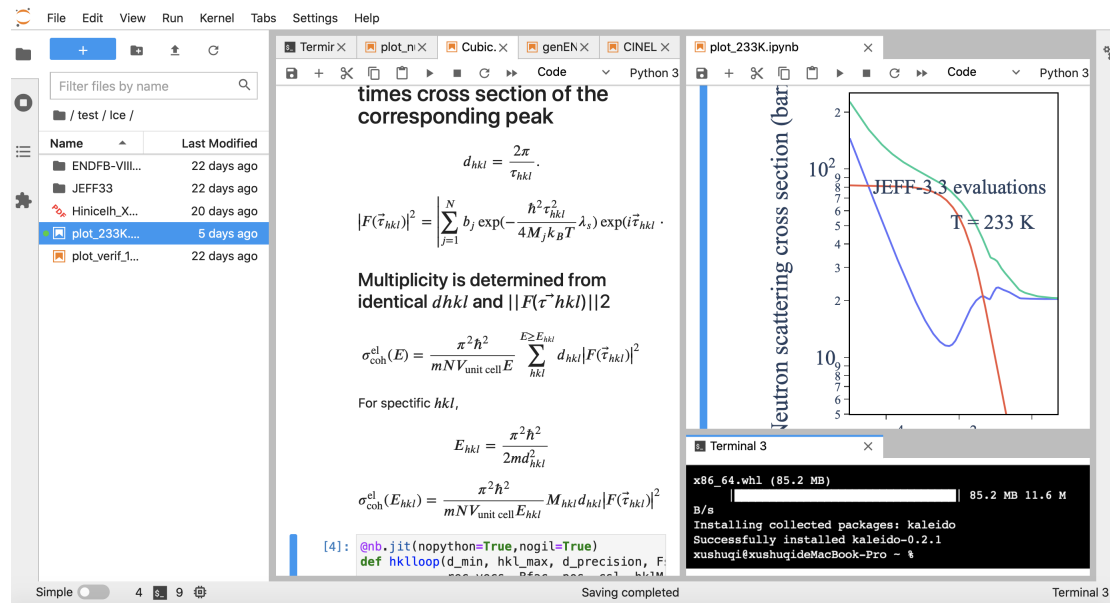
File Edit View Run Kernel Tabs Settings Help

+

Filter files by name

/ test / Ice /

| Name | Last Modified |
|---|---|
| ENDFB-VIII... | 22 days ago |
| JEFF33 | 22 days ago |
| Hinicelh_X... | 20 days ago |
| plot_233K.... | 5 days ago |
| plot_verif_1... | 22 days ago |

Termir × plot_n × Cubic. × genEN × CINEL ×

Code Python 3

times cross section of the corresponding peak

$d_{hkl} = \frac{2\pi}{\tau_{hkl}}.$

$|F(\vec{\tau}_{hkl})|^2 = \left|\sum_{j=1}^{N} b_j \exp(-\frac{\hbar^2\tau_{hkl}^2}{4M_jk_BT}\lambda_s)\exp(i\vec{\tau}_{hkl}\cdot$

Multiplicity is determined from identical $dhkl$ and $||F(\tau^{\rightarrow}hkl)||2$

$\sigma_{\mathrm{coh}}^{\mathrm{el}}(E) = \frac{\pi^2\hbar^2}{mNV_{\mathrm{unit\ cell}}E}\sum_{hkl}^{E\geq E_{hkl}} d_{hkl}|F(\vec{\tau}_{hkl})|^2$

For specific $hkl$,

$E_{hkl} = \frac{\pi^2\hbar^2}{2md_{hkl}^2}$

$\sigma_{\mathrm{coh}}^{\mathrm{el}}(E_{hkl}) = \frac{\pi^2\hbar^2}{mNV_{\mathrm{unit\ cell}}E_{hkl}}M_{hkl}d_{hkl}|F(\vec{\tau}_{hkl})|^2$

[4]: @nb.jit(nopython=True,nogil=True)
def hklloop(d_min, hkl_max, d_precision, F

plot_233K.ipynb ×

Code Python 3

Neutron scattering cross section (bar

2
$10^2$
8
7
6
5
4
3
2
10
9
8
7
6
5

JEFF-3.3 evaluations
T = 233 K

Terminal 3 ×

x86_64.whl (85.2 MB)
| 85.2 MB 11.6 M
B/s
Installing collected packages: kaleido
Successfully installed kaleido-0.2.1
xushuqi@xushuqideMacBook-Pro ~ %

Simple 4 9 Saving completed Terminal 3